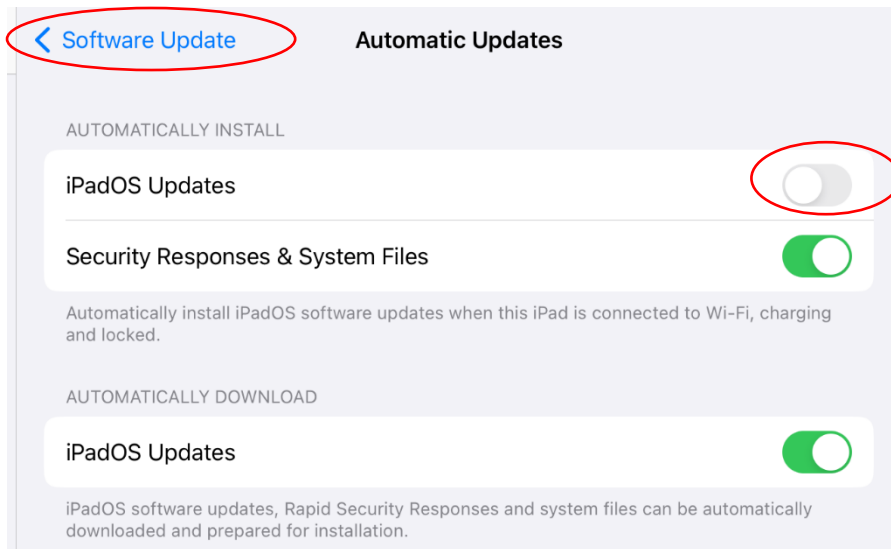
Software Update

Automatic Updates

AUTOMATICALLY INSTALL

iPadOS Updates

Security Responses & System Files

Automatically install iPadOS software updates when this iPad is connected to Wi-Fi, charging and locked.

AUTOMATICALLY DOWNLOAD

iPadOS Updates

iPadOS software updates, Rapid Security Responses and system files can be automatically downloaded and prepared for installation.